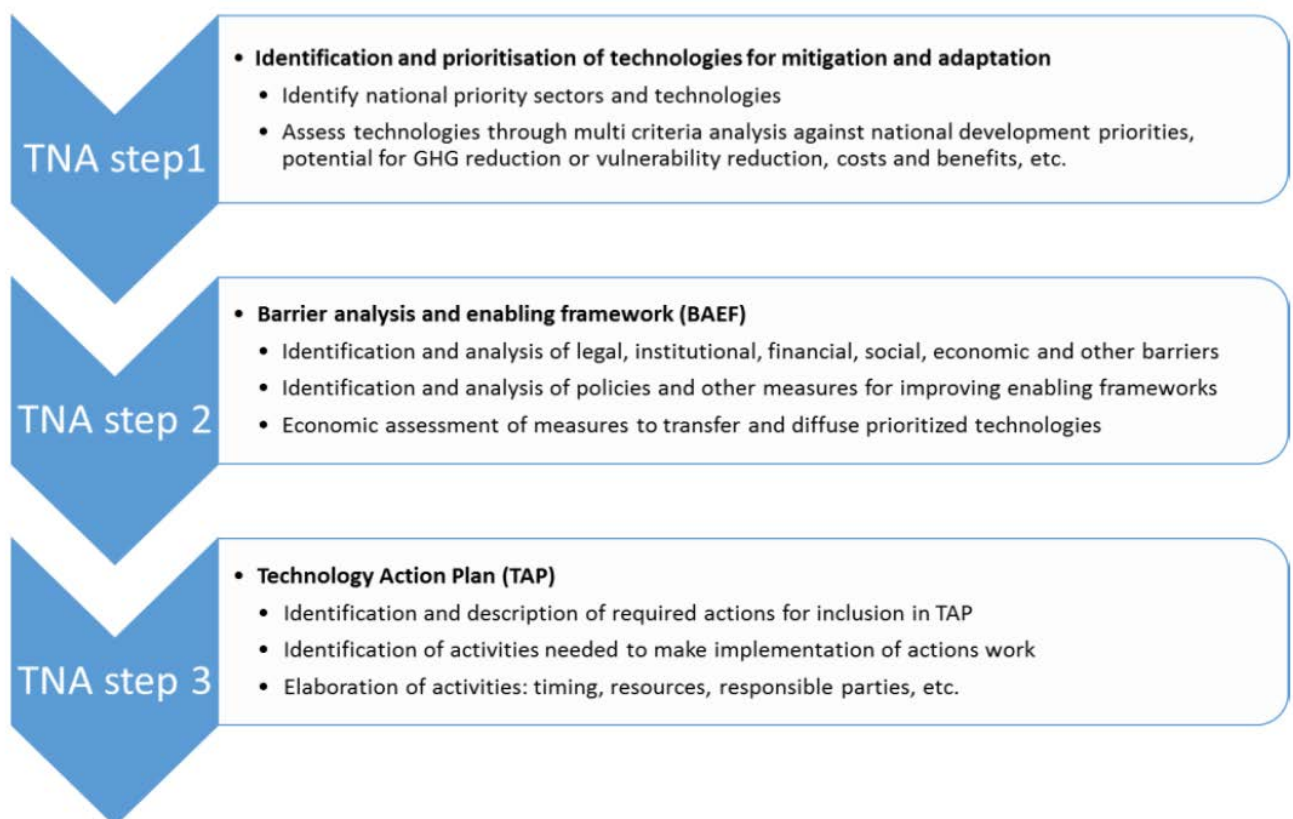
TNA step1

• Identification and prioritisation of technologies for mitigation and adaptation
  • Identify national priority sectors and technologies
  • Assess technologies through multi criteria analysis against national development priorities, potential for GHG reduction or vulnerability reduction, costs and benefits, etc.

TNA step 2

• Barrier analysis and enabling framework (BAEF)
  • Identification and analysis of legal, institutional, financial, social, economic and other barriers
  • Identification and analysis of policies and other measures for improving enabling frameworks
  • Economic assessment of measures to transfer and diffuse prioritized technologies

TNA step 3

• Technology Action Plan (TAP)
  • Identification and description of required actions for inclusion in TAP
  • Identification of activities needed to make implementation of actions work
  • Elaboration of activities: timing, resources, responsible parties, etc.